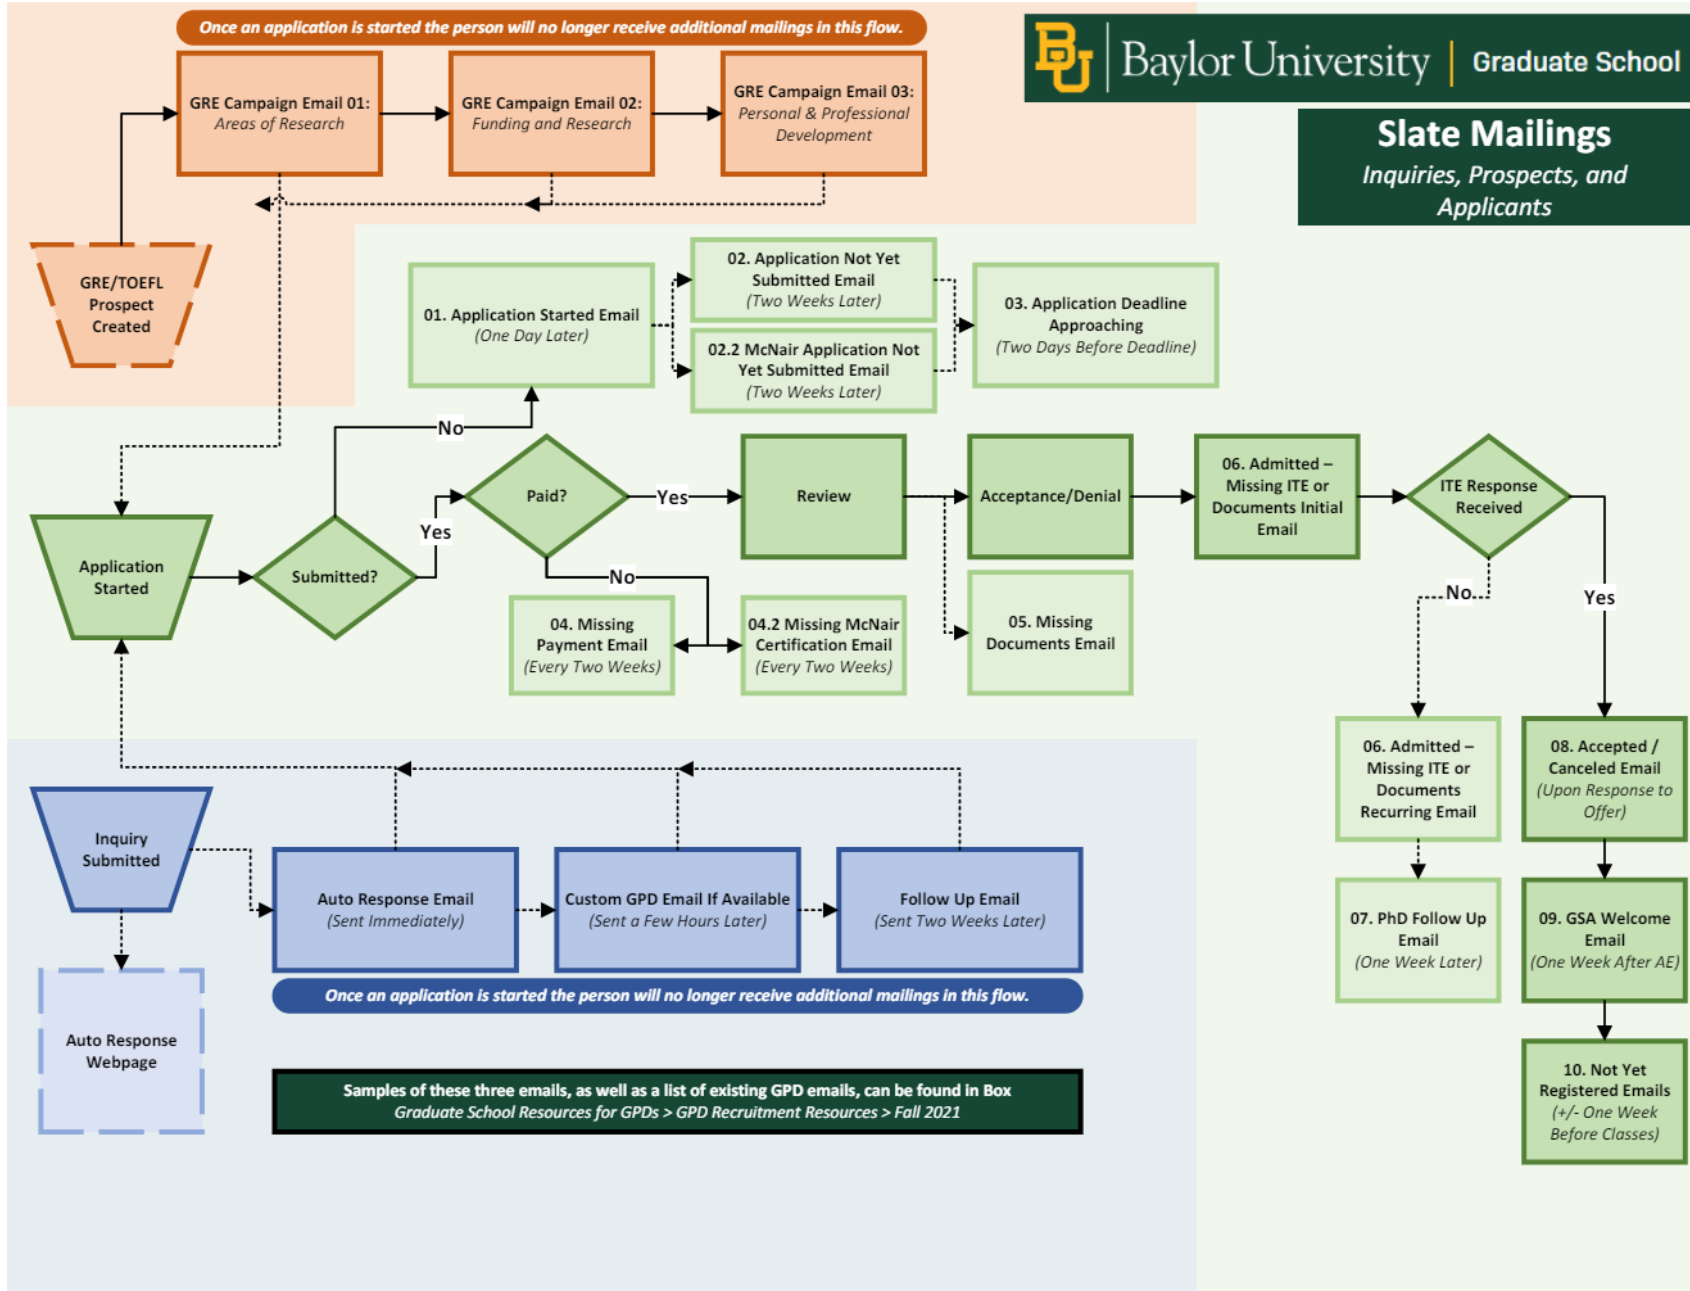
Once an application is started the person will no longer receive additional mailings in this flow.

GRE Campaign Email 01: Areas of Research

GRE Campaign Email 02: Funding and Research

GRE Campaign Email 03: Personal & Professional Development

BU Baylor University | Graduate School

Slate Mailings
Inquiries, Prospects, and Applicants

GRE/TOEFL Prospect Created

01. Application Started Email (One Day Later)

02. Application Not Yet Submitted Email (Two Weeks Later)

02.2 McNair Application Not Yet Submitted Email (Two Weeks Later)

03. Application Deadline Approaching (Two Days Before Deadline)

No

Application Started

Submitted?

Yes

Paid?

Yes

Review

Acceptance/Denial

06. Admitted – Missing ITE or Documents Initial Email

ITE Response Received

No

04. Missing Payment Email (Every Two Weeks)

04.2 Missing McNair Certification Email (Every Two Weeks)

05. Missing Documents Email

No

Yes

06. Admitted – Missing ITE or Documents Recurring Email

08. Accepted / Canceled Email (Upon Response to Offer)

Inquiry Submitted

Auto Response Email (Sent Immediately)

Custom GPD Email If Available (Sent a Few Hours Later)

Follow Up Email (Sent Two Weeks Later)

07. PhD Follow Up Email (One Week Later)

09. GSA Welcome Email (One Week After AE)

Once an application is started the person will no longer receive additional mailings in this flow.

Auto Response Webpage

Samples of these three emails, as well as a list of existing GPD emails, can be found in Box
Graduate School Resources for GPDs > GPD Recruitment Resources > Fall 2021

10. Not Yet Registered Emails (+/- One Week Before Classes)